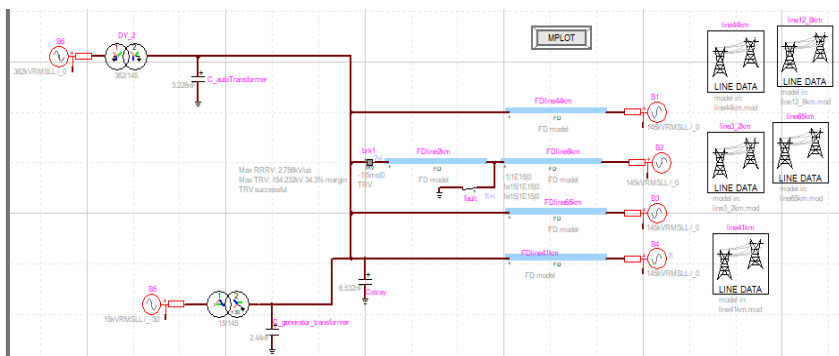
MPLOT

B6
362kVRMSLL /_0
DY_2
362/145
C_autoTransformer
3.226nF

line44km
LINE DATA
model in:
line44km.mod

line12_8km
LINE DATA
model in:
line12_8km.mod

FDline44km
FD
FD model
B1
145kVRMSLL /_0

brk1
-15ms|0
TRV
Max RRRV: 2.756kV/us
Max TRV: 164.232kV 34.3% margin
TRV successful

FDline2km
FD
FD model

FDline8km
FD
FD model
1|1E15|0
1e15|1E15|0
1e15|1E15|0
fault

B2
145kVRMSLL /_0

line3_2km
LINE DATA
model in:
line3_2km.mod

line65km
LINE DATA
model in:
line65km.mod

FDline65km
B3
145kVRMSLL /_0

FDline41km
FD model
B4
145kVRMSLL /_0

line41km
LINE DATA
model in:
line41km.mod

6.532nF
Cstray

B5
15kVRMSLL /_-30
15/145
C_generator_transformer
2.44nF